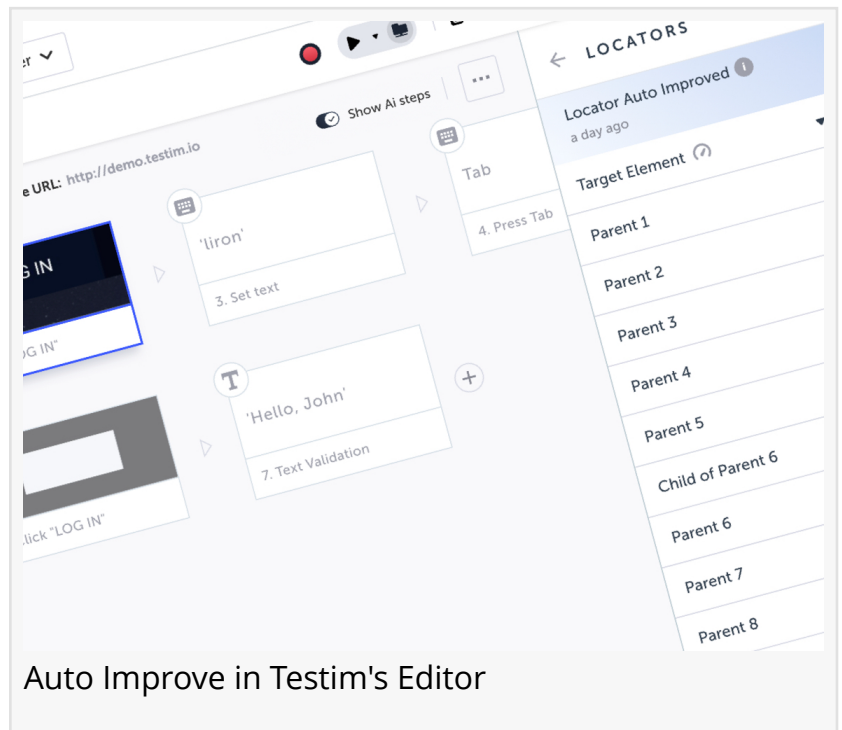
er

Show Ai steps

...

e URL: http://demo.testim.io

G IN

OG IN"

'liron'

3. Set text

Tab

4. Press Tab

'Hello, John'

7. Text Validation

lick "LOG IN"

LOCATORS

Locator Auto Improved

a day ago

Target Element

Parent 1

Parent 2

Parent 3

Parent 4

Parent 5

Child of Parent 6

Parent 6

Parent 7

Parent 8

Auto Improve in Testim's Editor